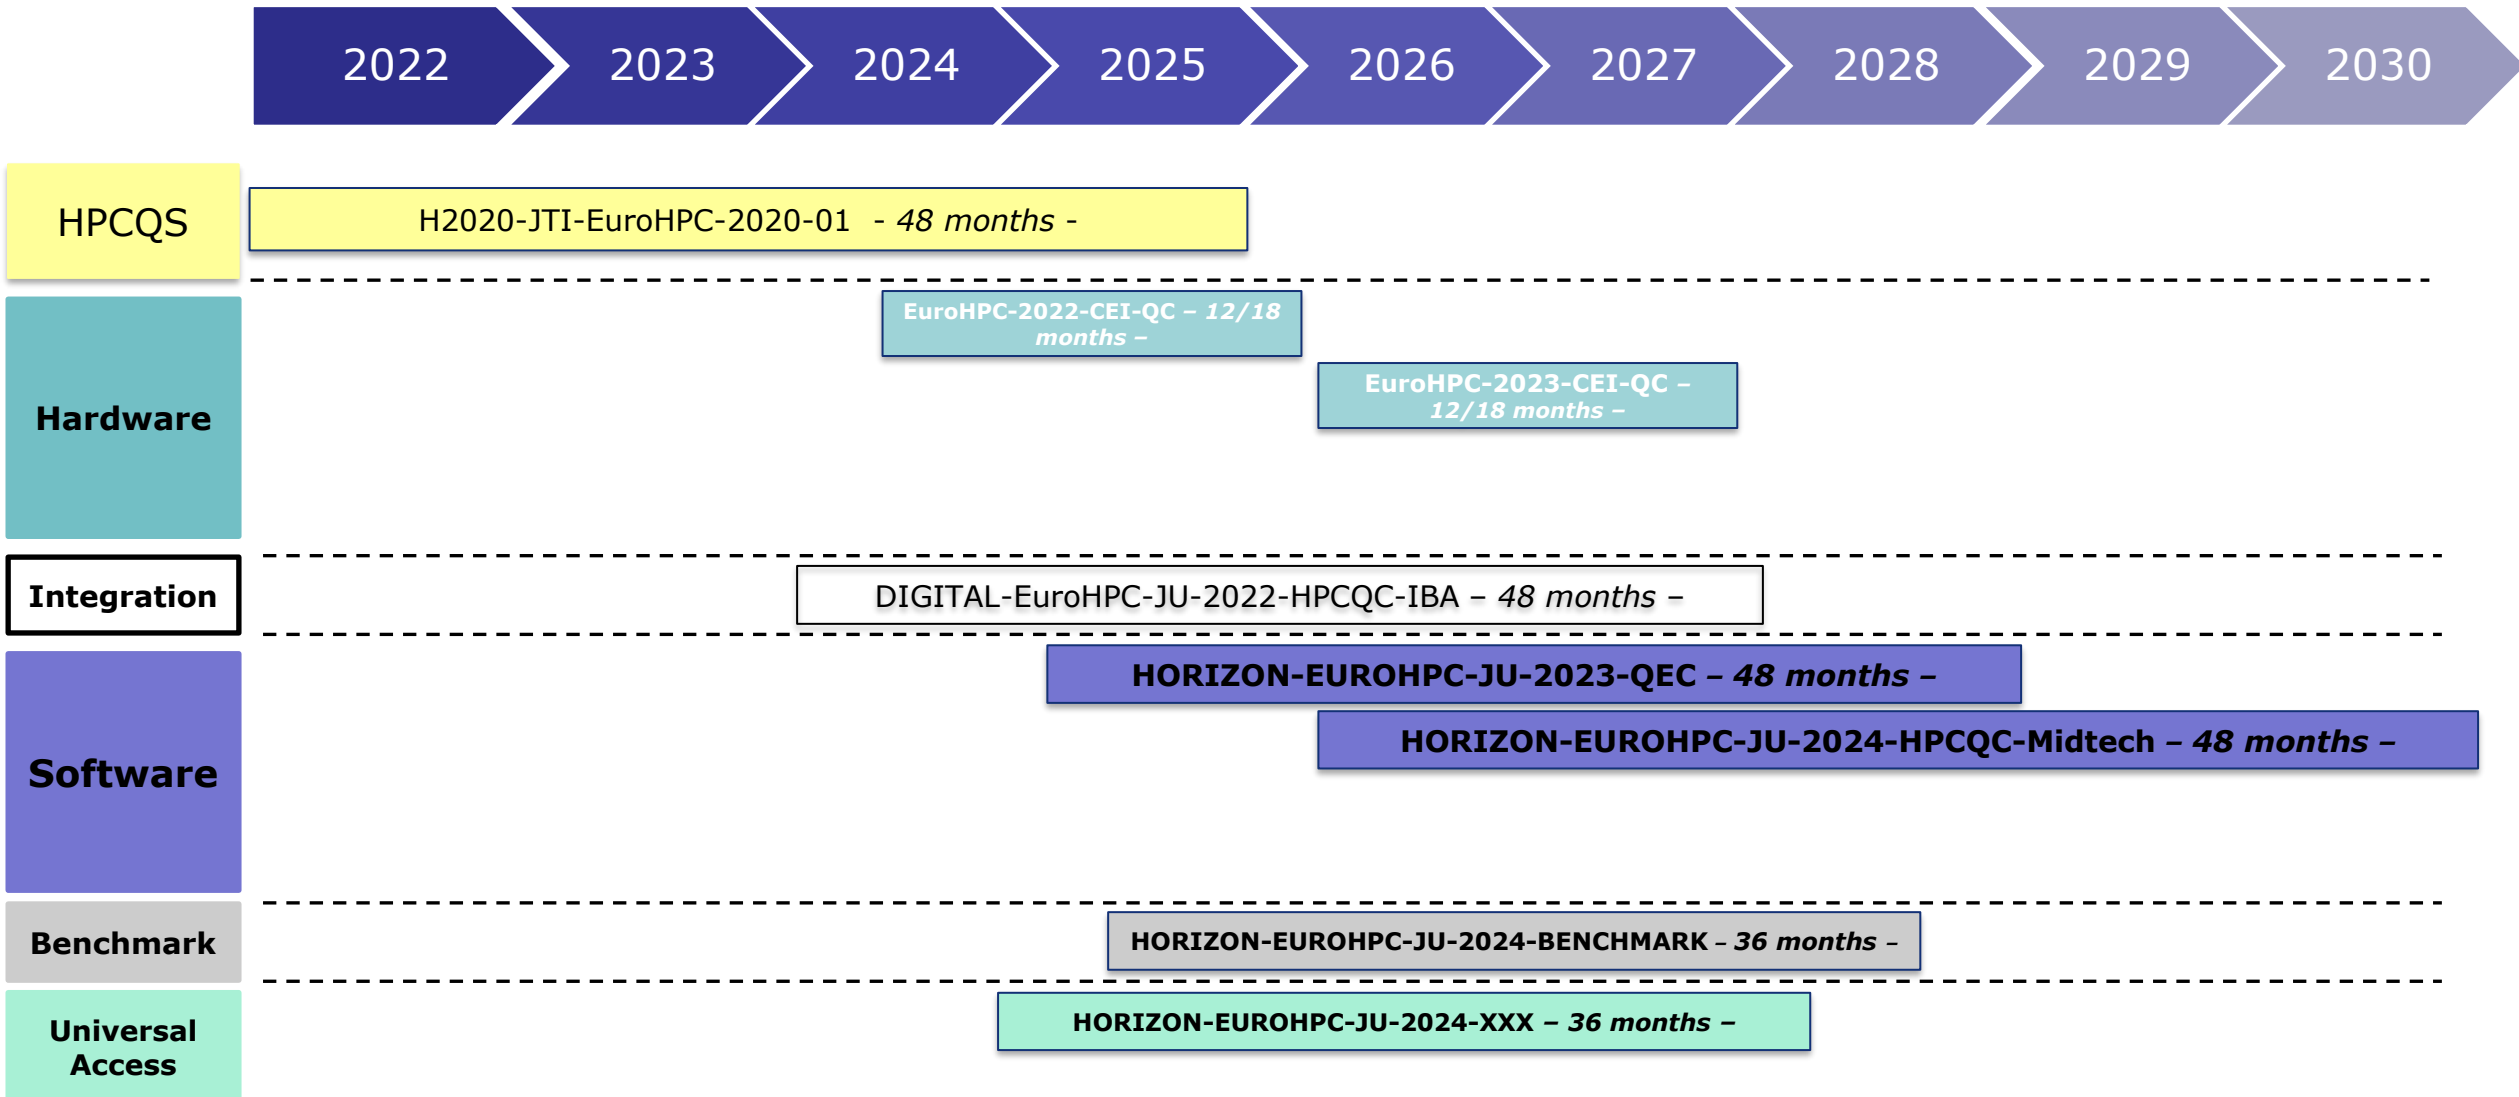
2022 2023 2024 2025 2026 2027 2028 2029 2030

HPCQS
H2020-JTI-EuroHPC-2020-01 - 48 months -

Hardware
EuroHPC-2022-CEI-QC – 12/18 months –
EuroHPC-2023-CEI-QC – 12/18 months –

Integration
DIGITAL-EuroHPC-JU-2022-HPCQC-IBA – 48 months –

Software
HORIZON-EUROHPC-JU-2023-QEC – 48 months –
HORIZON-EUROHPC-JU-2024-HPCQC-Midtech – 48 months –

Benchmark
HORIZON-EUROHPC-JU-2024-BENCHMARK – 36 months –

Universal Access
HORIZON-EUROHPC-JU-2024-XXX – 36 months –